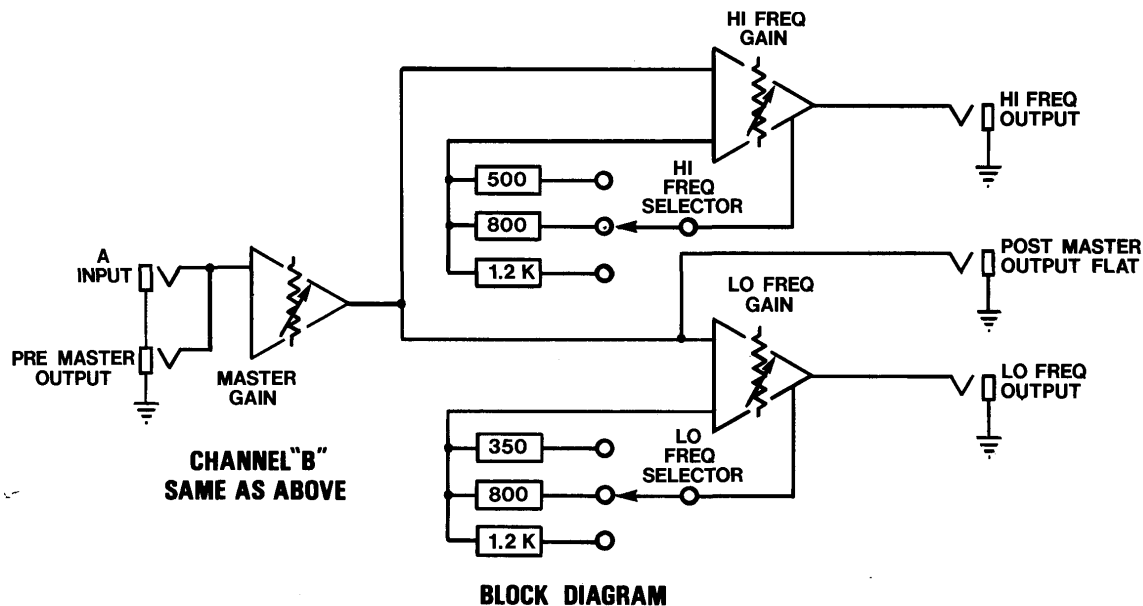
HI FREQ GAIN

HI FREQ OUTPUT

500

800

1.2 K

HI FREQ SELECTOR

A INPUT

PRE MASTER OUTPUT

MASTER GAIN

POST MASTER OUTPUT FLAT

LO FREQ GAIN

LO FREQ OUTPUT

350

800

1.2 K

LO FREQ SELECTOR

CHANNEL"B" SAME AS ABOVE

BLOCK DIAGRAM